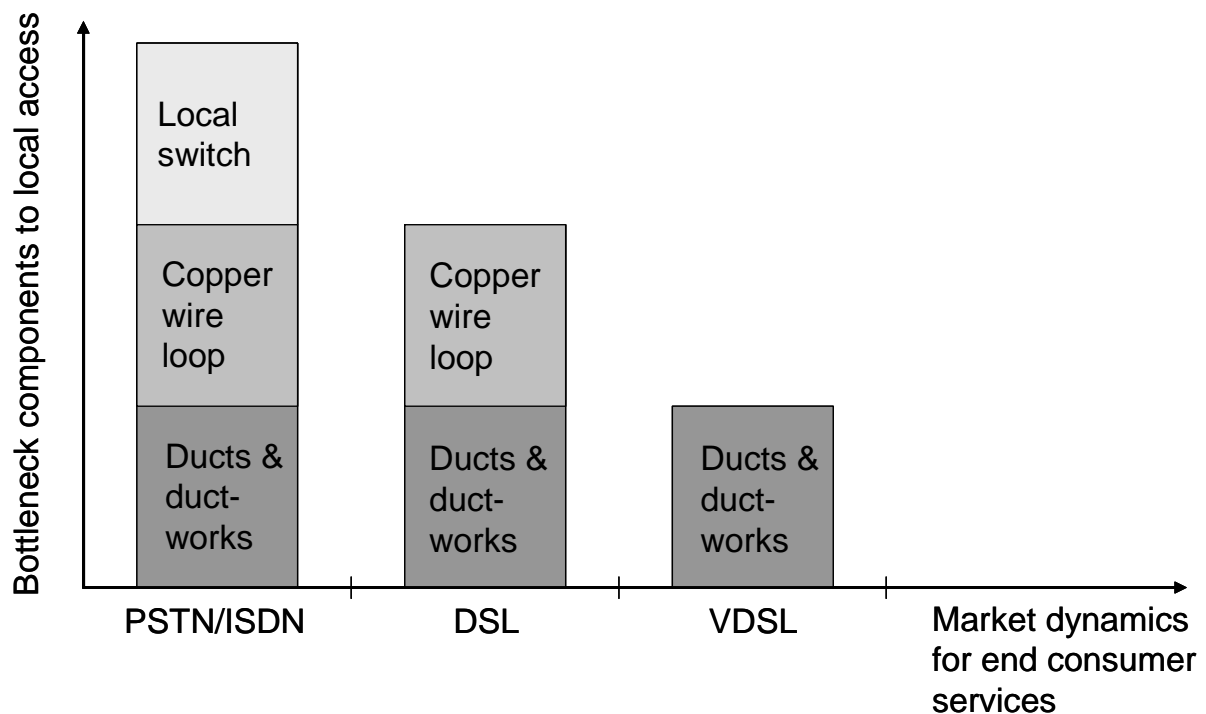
Bottleneck components to local access

Local switch

Copper wire loop

Ducts & duct-works

Copper wire loop

Ducts & duct-works

Ducts & duct-works

PSTN/ISDN

DSL

VDSL

Market dynamics for end consumer services